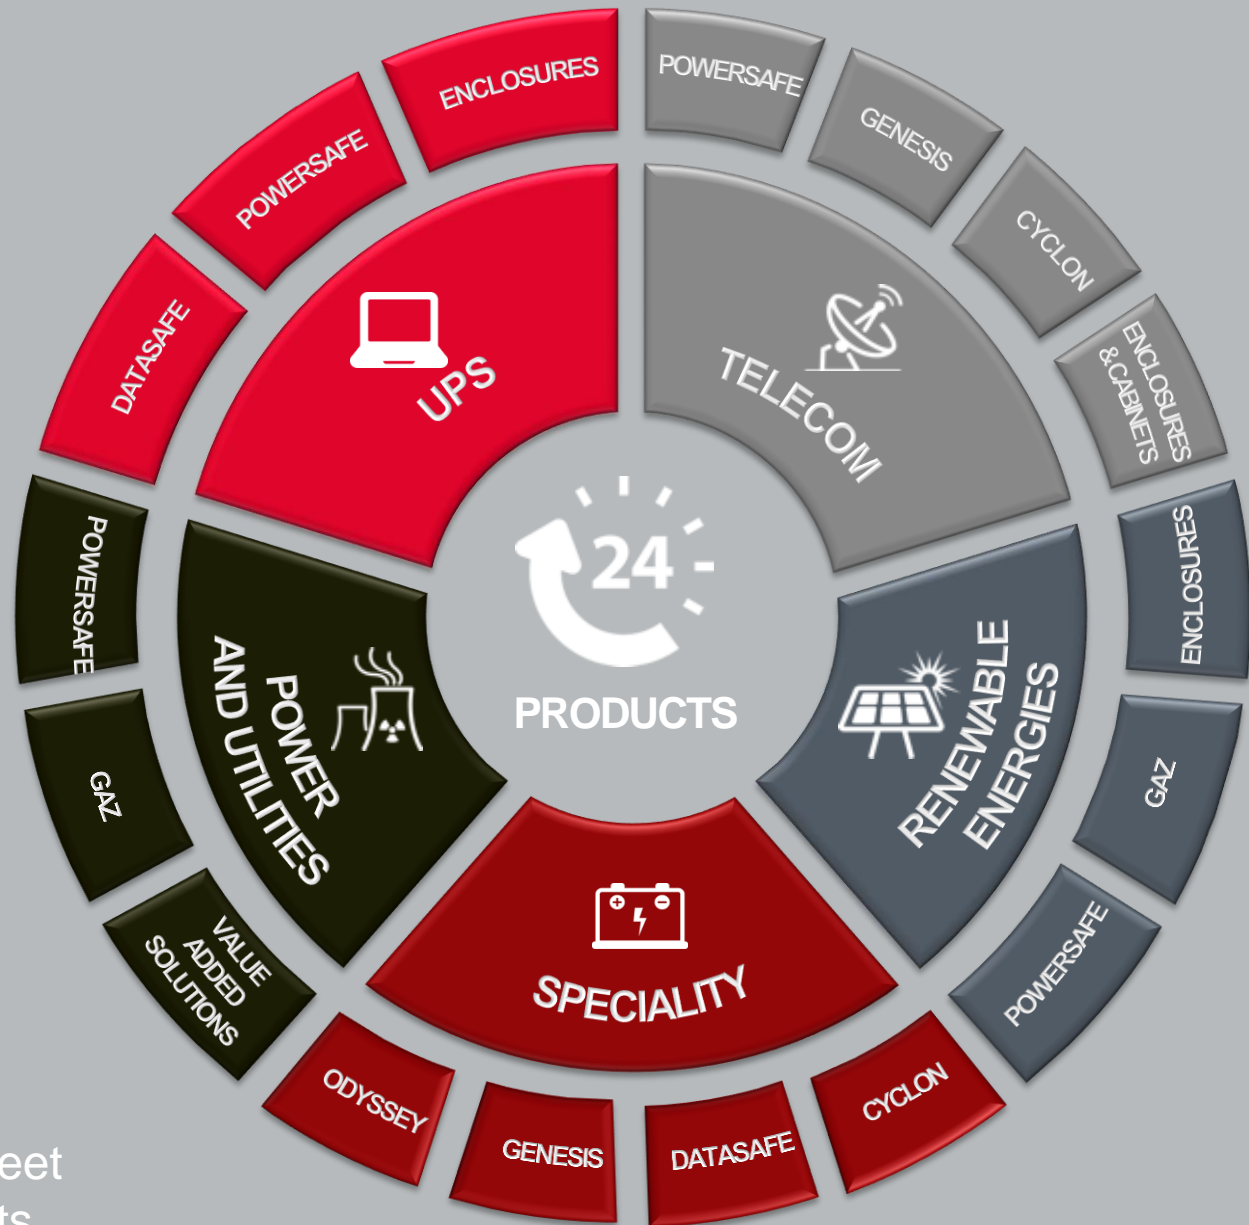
ENCLOSURES
POWERSAFE
DATASAFE
UPS

POWERSAFE
GENESIS
CYCLON
ENCLOSURES & CABINETS
TELECOM

24
PRODUCTS

ENCLOSURES
GAZ
POWERSAFE
RENEWABLE ENERGIES

CYCLON
DATASAFE
GENESIS
ODYSSEY
SPECIALITY

VALUE ADDED SOLUTIONS
GAZ
POWERSAFE
POWER AND UTILITIES

eet
ts